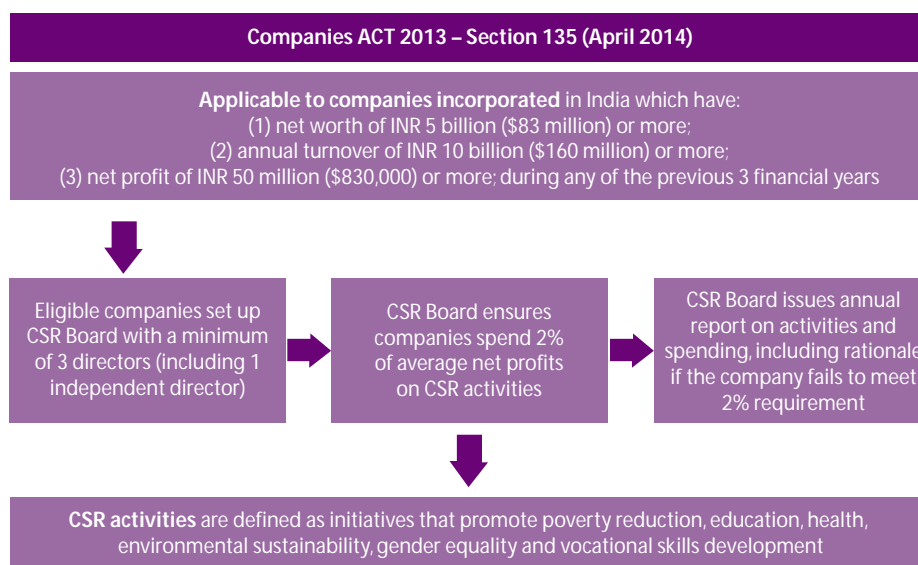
Companies ACT 2013 – Section 135 (April 2014)

Applicable to companies incorporated in India which have:
(1) net worth of INR 5 billion ($83 million) or more;
(2) annual turnover of INR 10 billion ($160 million) or more;
(3) net profit of INR 50 million ($830,000) or more; during any of the previous 3 financial years

Eligible companies set up CSR Board with a minimum of 3 directors (including 1 independent director)

CSR Board ensures companies spend 2% of average net profits on CSR activities

CSR Board issues annual report on activities and spending, including rationale if the company fails to meet 2% requirement

CSR activities are defined as initiatives that promote poverty reduction, education, health, environmental sustainability, gender equality and vocational skills development